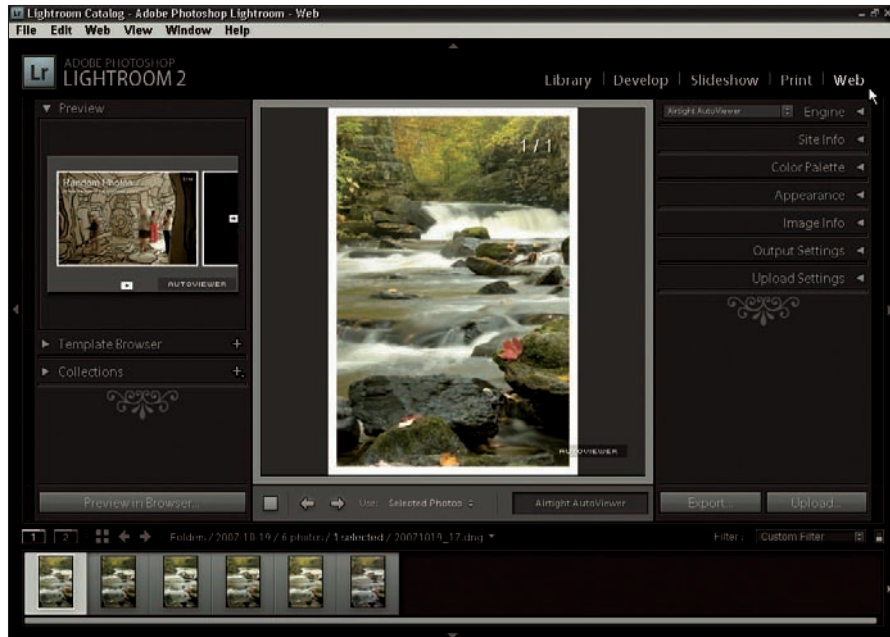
Lightroom Catalog - Adobe Photoshop Lightroom - Web
File Edit Web View Window Help

Lr ADOBE PHOTOSHOP LIGHTROOM 2

Library | Develop | Slideshow | Print | Web

▼ Preview

Random Photos

AUTOVIEWER

► Template Browser +
► Collections +

Preview in Browser...

1 / 1

AUTOVIEWER

Use: Selected Photos ÷

Airtight AutoViewer

Airtight AutoViewer Engine ◄
Site Info ◄
Color Palette ◄
Appearance ◄
Image Info ◄
Output Settings ◄
Upload Settings ◄

Export... Upload...

1 2 Folders / 2007-10-19 / 6 photos / 1 selected / 20071019_17.dng ▾

Filter: Custom Filter